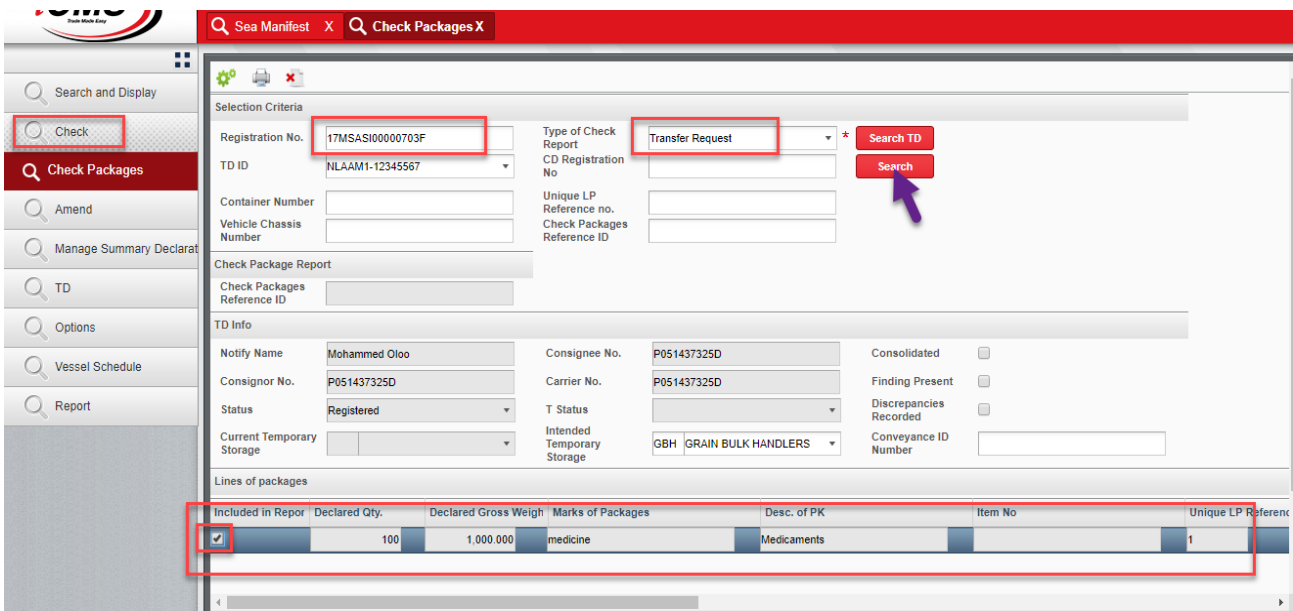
Trade Made Easy

Sea Manifest X Check Packages X

Search and Display
Check
Check Packages
Amend
Manage Summary Declarat
TD
Options
Vessel Schedule
Report

Selection Criteria

Registration No. 17MSASI00000703F
TD ID NLAAM1-12345567
Container Number
Vehicle Chassis Number
Type of Check Report Transfer Request *
CD Registration No
Unique LP Reference no.
Check Packages Reference ID
Search TD
Search

Check Package Report
Check Packages Reference ID

TD Info
Notify Name Mohammed Oloo
Consignor No. P051437325D
Status Registered
Current Temporary Storage
Consignee No. P051437325D
Carrier No. P051437325D
T Status
Intended Temporary Storage GBH GRAIN BULK HANDLERS
Consolidated
Finding Present
Discrepancies Recorded
Conveyance ID Number

Lines of packages

| Included in Repor | Declared Qty. | Declared Gross Weigh | Marks of Packages | Desc. of PK | Item No | Unique LP Referenc |
|---|---|---|---|---|---|---|
| ✔ | 100 | 1,000.000 | medicine | Medicaments | | 1 |